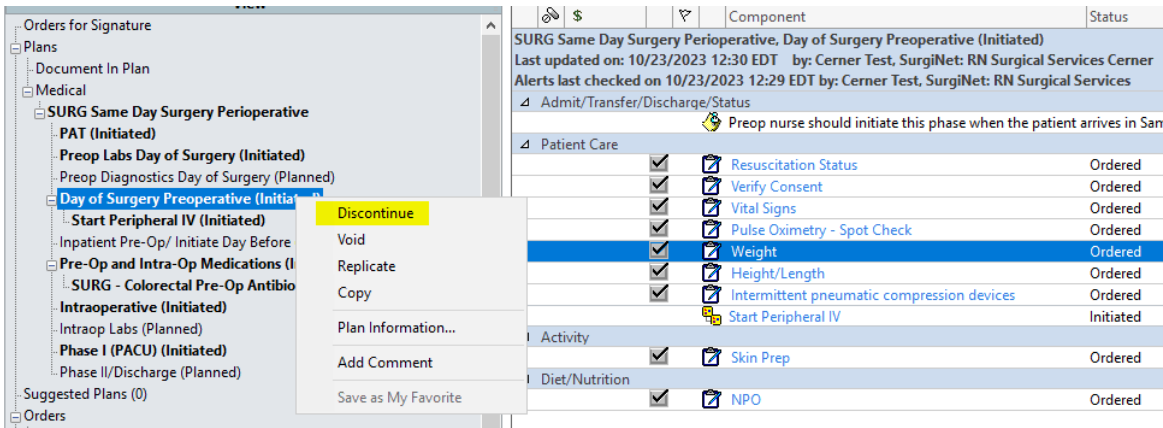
View
Orders for Signature
Plans
Document In Plan
Medical
SURG Same Day Surgery Perioperative
PAT (Initiated)
Preop Labs Day of Surgery (Initiated)
Preop Diagnostics Day of Surgery (Planned)
Day of Surgery Preoperative (Initiated)
Start Peripheral IV (Initiated)
Inpatient Pre-Op/ Initiate Day Before
Pre-Op and Intra-Op Medications (I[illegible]
SURG - Colorectal Pre-Op Antibio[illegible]
Intraoperative (Initiated)
Intraop Labs (Planned)
Phase I (PACU) (Initiated)
Phase II/Discharge (Planned)
Suggested Plans (0)
Orders

Discontinue
Void
Replicate
Copy
Plan Information...
Add Comment
Save as My Favorite

| | $ | | | Component | Status |
|---|---|---|---|---|---|
| SURG Same Day Surgery Perioperative, Day of Surgery Preoperative (Initiated) | | | | | |
| Last updated on: 10/23/2023 12:30 EDT by: Cerner Test, SurgiNet: RN Surgical Services Cerner | | | | | |
| Alerts last checked on 10/23/2023 12:29 EDT by: Cerner Test, SurgiNet: RN Surgical Services | | | | | |
| Admit/Transfer/Discharge/Status | | | | | |
| | | | | Preop nurse should initiate this phase when the patient arrives in Sam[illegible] | |
| Patient Care | | | | | |
| | | | | Resuscitation Status | Ordered |
| | | | | Verify Consent | Ordered |
| | | | | Vital Signs | Ordered |
| | | | | Pulse Oximetry - Spot Check | Ordered |
| | | | | Weight | Ordered |
| | | | | Height/Length | Ordered |
| | | | | Intermittent pneumatic compression devices | Ordered |
| | | | | Start Peripheral IV | Initiated |
| Activity | | | | | |
| | | | | Skin Prep | Ordered |
| Diet/Nutrition | | | | | |
| | | | | NPO | Ordered |